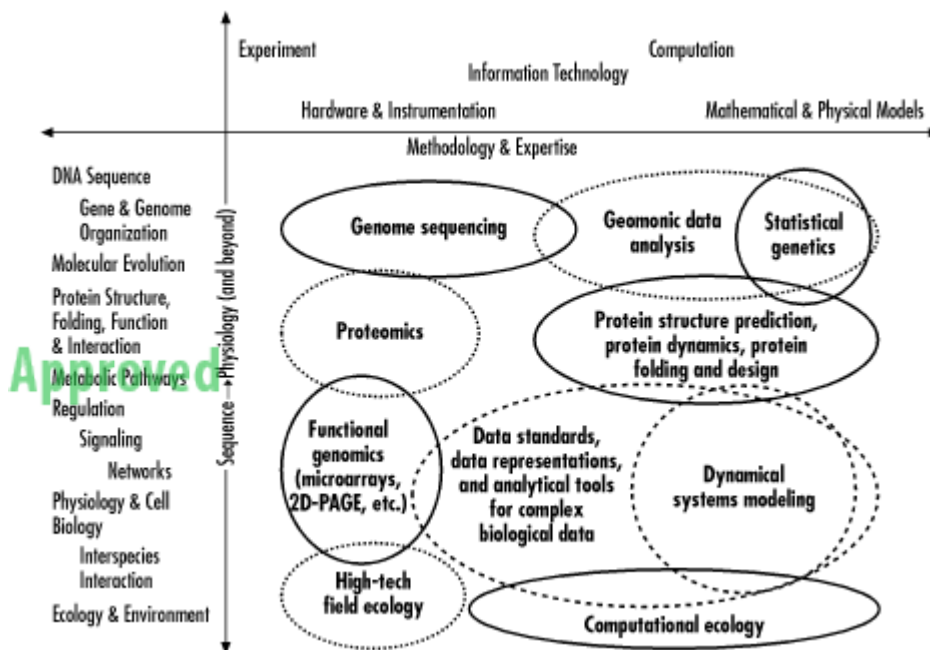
Experiment

Computation

Information Technology

Hardware & Instrumentation

Mathematical & Physical Models

Methodology & Expertise

DNA Sequence

Gene & Genome Organization

Molecular Evolution

Protein Structure, Folding, Function & Interaction

Metabolic Pathways

Regulation

Signaling

Networks

Physiology & Cell Biology

Interspecies Interaction

Ecology & Environment

Sequence—Physiology (and beyond)

Approved

Genome sequencing

Geomonic data analysis

Statistical genetics

Proteomics

Protein structure prediction, protein dynamics, protein folding and design

Functional genomics (microarrays, 2D-PAGE, etc.)

Data standards, data representations, and analytical tools for complex biological data

Dynamical systems modeling

High-tech field ecology

Computational ecology